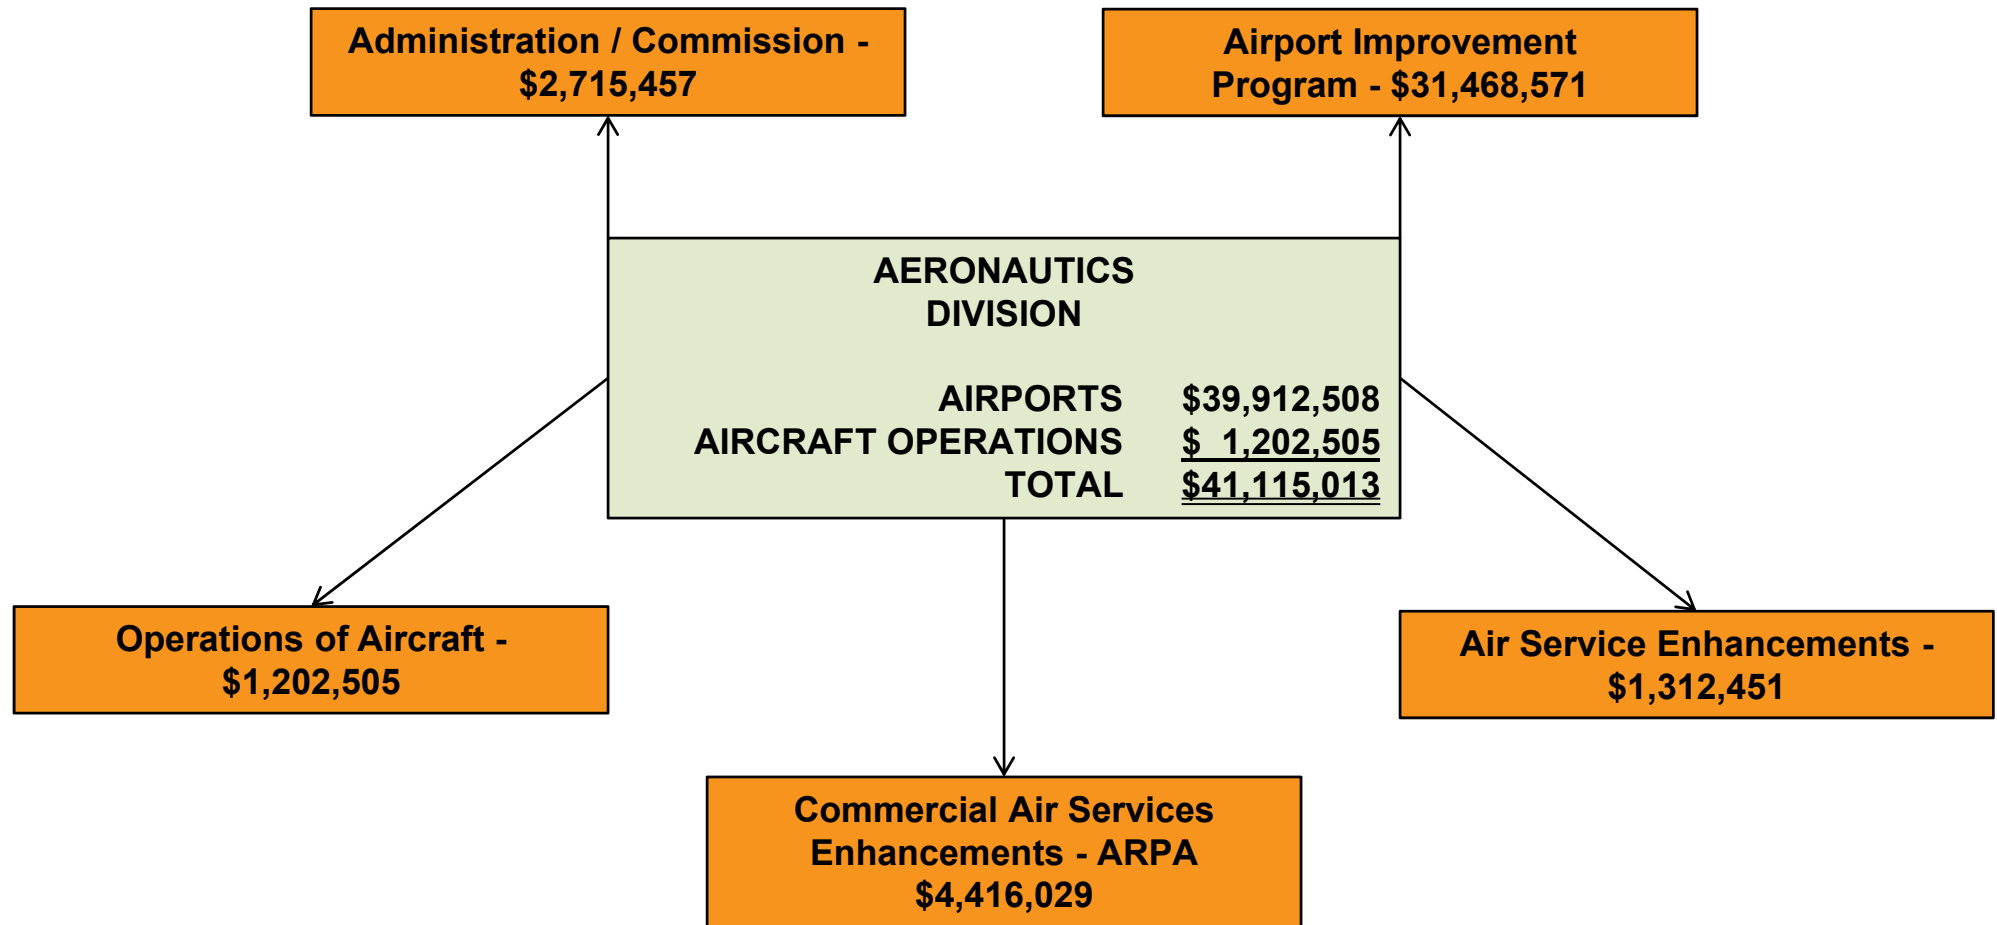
Administration / Commission - $2,715,457

Airport Improvement Program - $31,468,571

AERONAUTICS DIVISION

| | |
|---|---|
| AIRPORTS | $39,912,508 |
| AIRCRAFT OPERATIONS | $ 1,202,505 |
| TOTAL | $41,115,013 |

Operations of Aircraft - $1,202,505

Air Service Enhancements - $1,312,451

Commercial Air Services Enhancements - ARPA $4,416,029